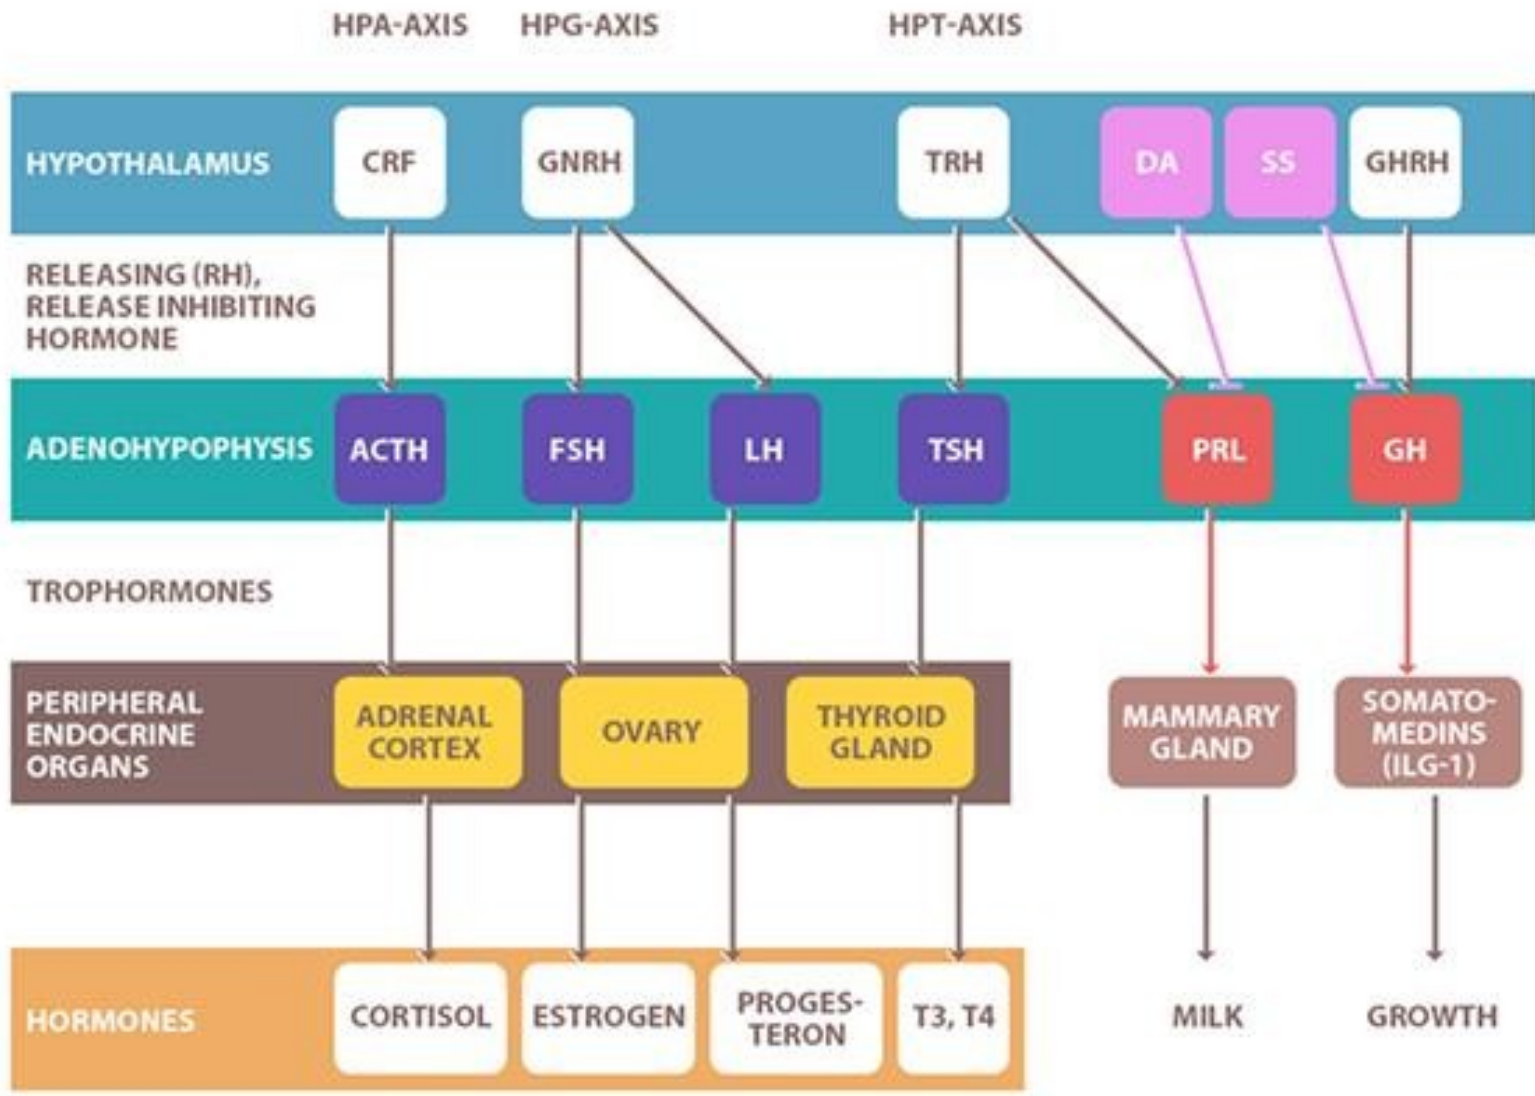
HPA-AXIS HPG-AXIS HPT-AXIS

HYPOTHALAMUS CRF GNRH TRH DA SS GHRH

RELEASING (RH), RELEASE INHIBITING HORMONE

ADENOHYPOPHYSIS ACTH FSH LH TSH PRL GH

TROPHORMONES

PERIPHERAL ENDOCRINE ORGANS ADRENAL CORTEX OVARY THYROID GLAND MAMMARY GLAND SOMATOMEDINS (ILG-1)

HORMONES CORTISOL ESTROGEN PROGESTERON T3, T4 MILK GROWTH